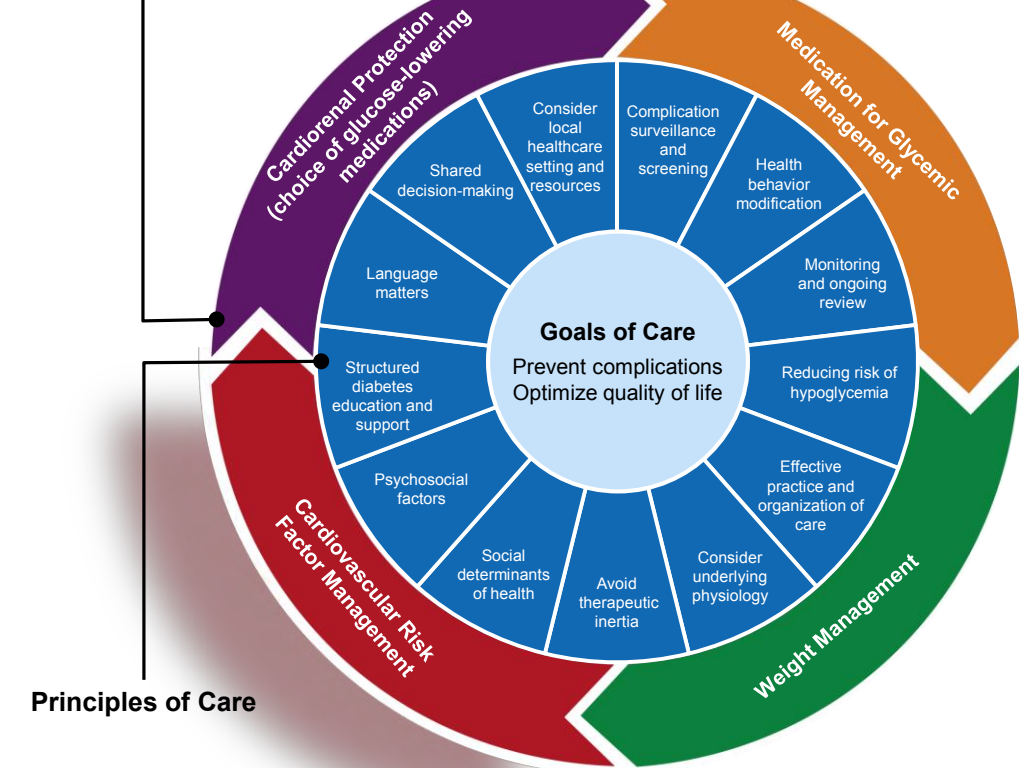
Cardiorenal Protection (choice of glucose-lowering medications)

Medication for Glycemic Management

Consider local healthcare setting and resources

Complication surveillance and screening

Shared decision-making

Health behavior modification

Language matters

Monitoring and ongoing review

Goals of Care

Prevent complications
Optimize quality of life

Structured diabetes education and support

Reducing risk of hypoglycemia

Psychosocial factors

Effective practice and organization of care

Social determinants of health

Avoid therapeutic inertia

Consider underlying physiology

Cardiovascular Risk Factor Management

Weight Management

Principles of Care